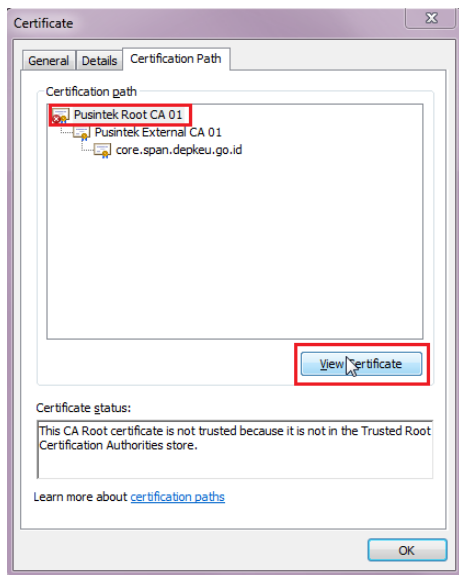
Certificate

General | Details | Certification Path

Certification path

Pusintek Root CA 01
Pusintek External CA 01
core.span.depkeu.go.id

View Certificate

Certificate status:

This CA Root certificate is not trusted because it is not in the Trusted Root Certification Authorities store.

Learn more about certification paths

OK